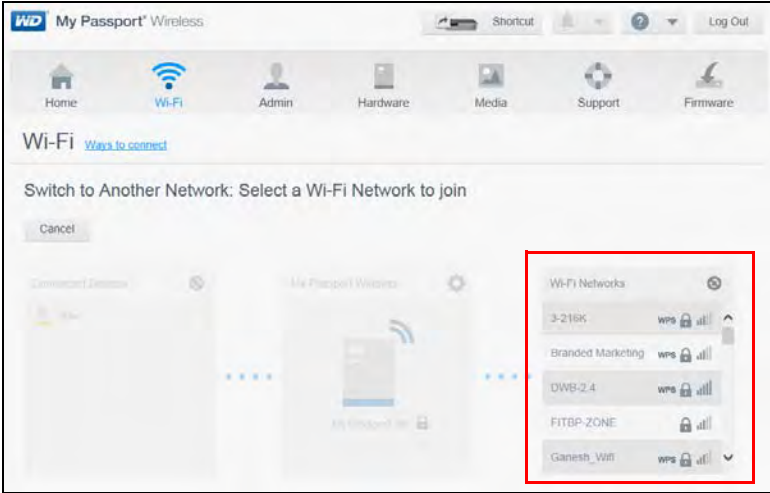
WD My Passport® Wireless

Shortcut

Log Out

Home

Wi-Fi

Admin

Hardware

Media

Support

Firmware

Wi-Fi Ways to connect

Switch to Another Network: Select a Wi-Fi Network to join

Cancel

Connected Devices

My Passport Wireless

Wi-Fi Networks

3-216K WPS

Branded Marketing WPS

DWB-2.4 WPS

FITBP-ZONE

Ganesh_Wifi WPS